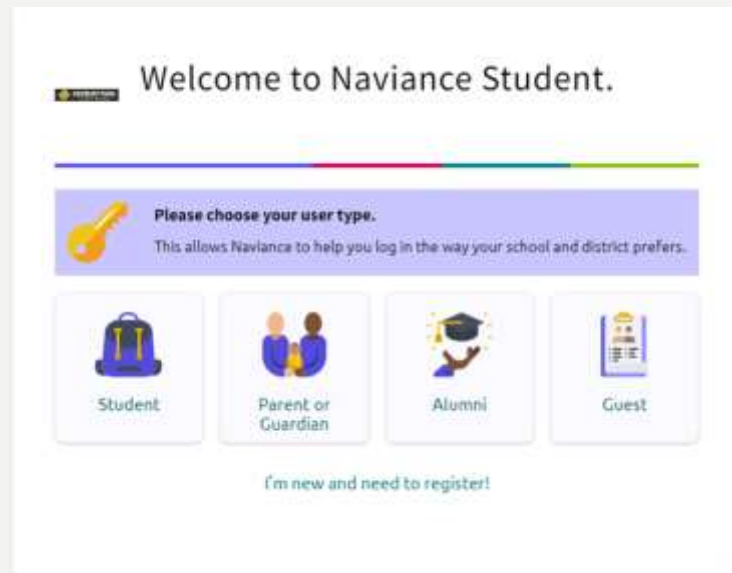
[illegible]

Welcome to Naviance Student.

Please choose your user type.

This allows Naviance to help you log in the way your school and district prefers.

Student

Parent or Guardian

Alumni

Guest

I'm new and need to register!